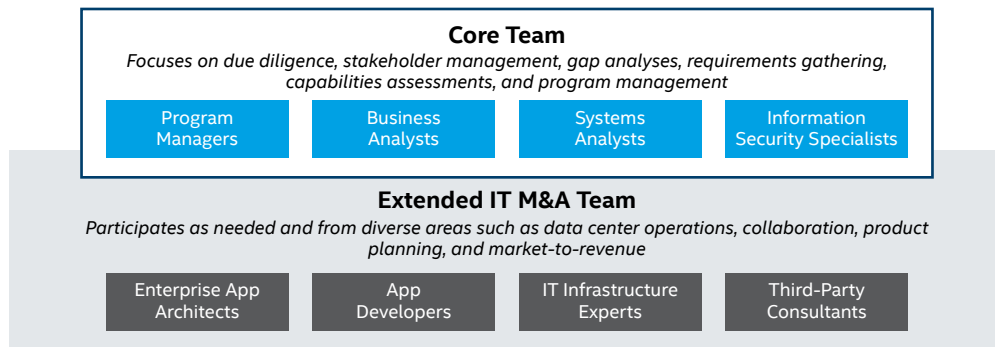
Core Team

Focuses on due diligence, stakeholder management, gap analyses, requirements gathering, capabilities assessments, and program management

Program Managers

Business Analysts

Systems Analysts

Information Security Specialists

Extended IT M&A Team

Participates as needed and from diverse areas such as data center operations, collaboration, product planning, and market-to-revenue

Enterprise App Architects

App Developers

IT Infrastructure Experts

Third-Party Consultants